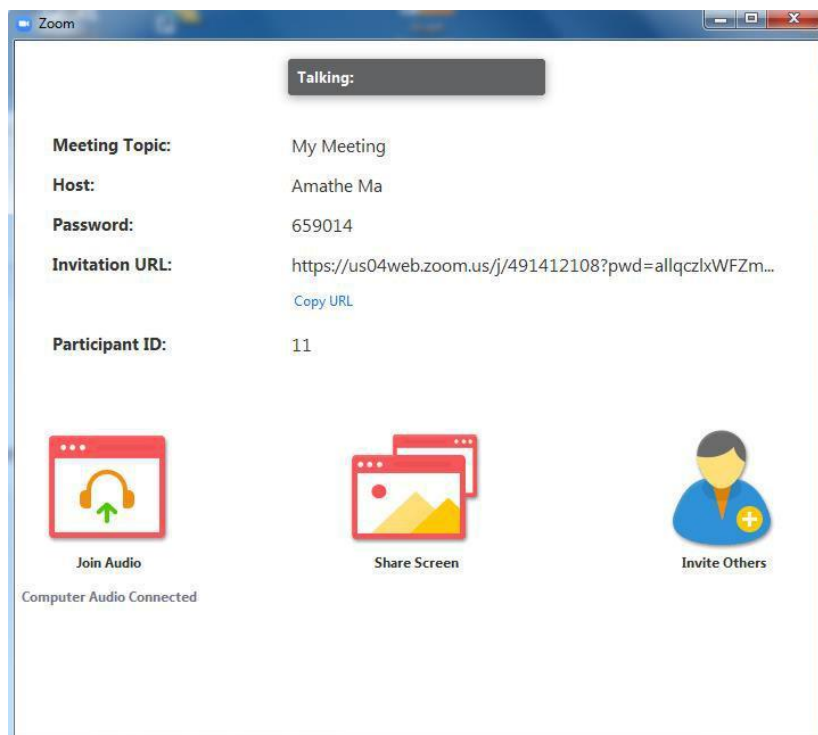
Zoom

Talking:

Meeting Topic: My Meeting

Host: Amathe Ma

Password: 659014

Invitation URL: https://us04web.zoom.us/j/491412108?pwd=allqczlxWFZm...

Copy URL

Participant ID: 11

Join Audio

Computer Audio Connected

Share Screen

Invite Others